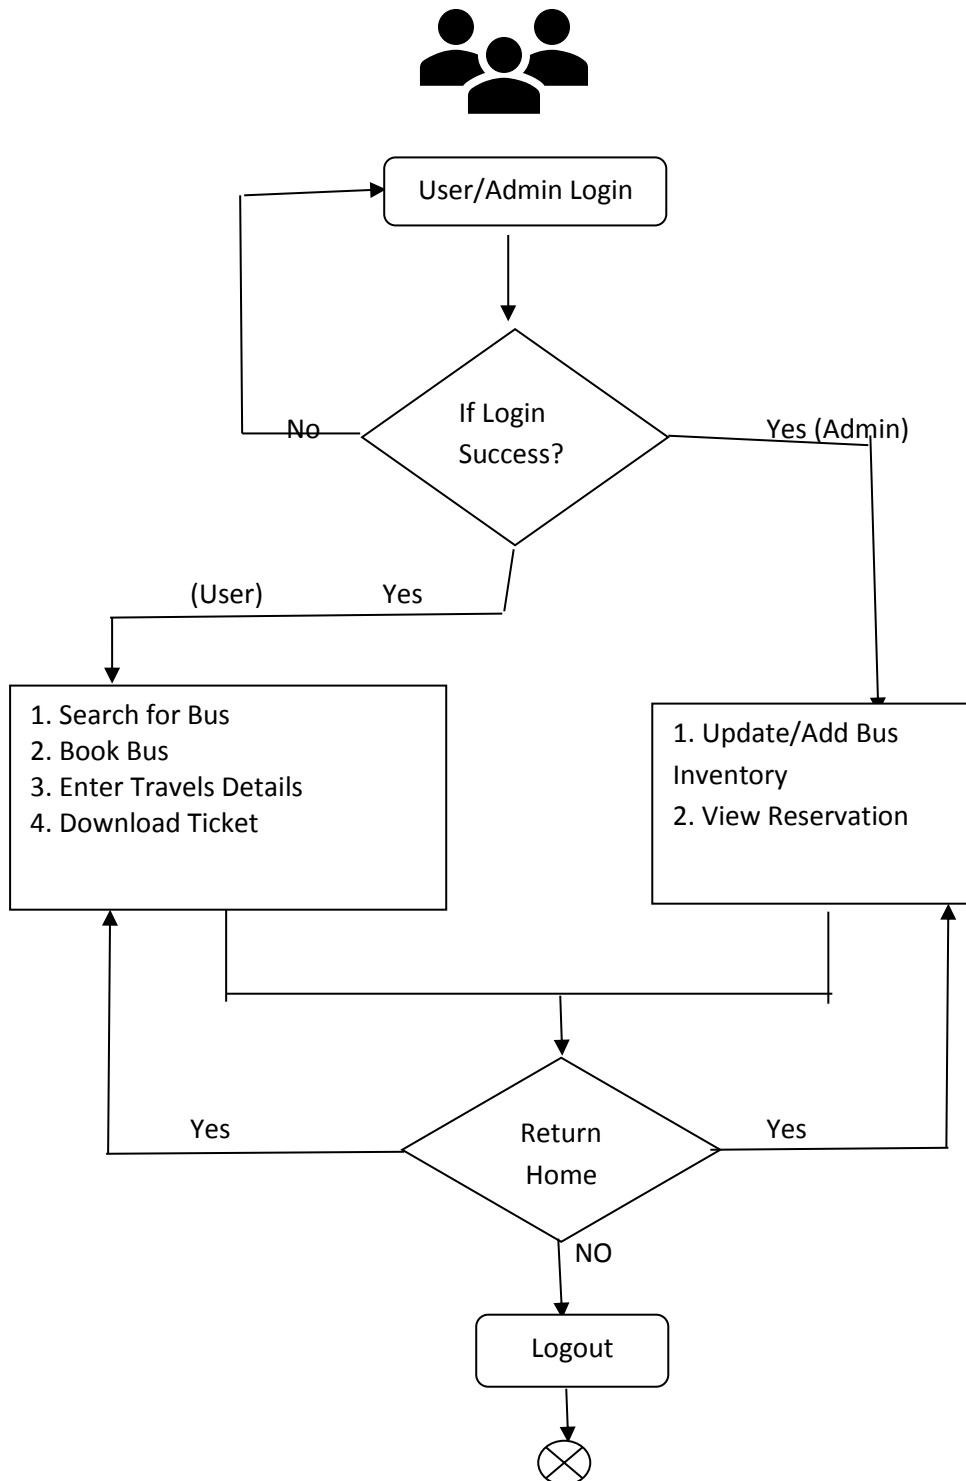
User/Admin Login

No

If Login Success?

Yes (Admin)

(User) Yes

1. Search for Bus
2. Book Bus
3. Enter Travels Details
4. Download Ticket

1. Update/Add Bus Inventory
2. View Reservation

Yes

Return Home

Yes

NO

Logout